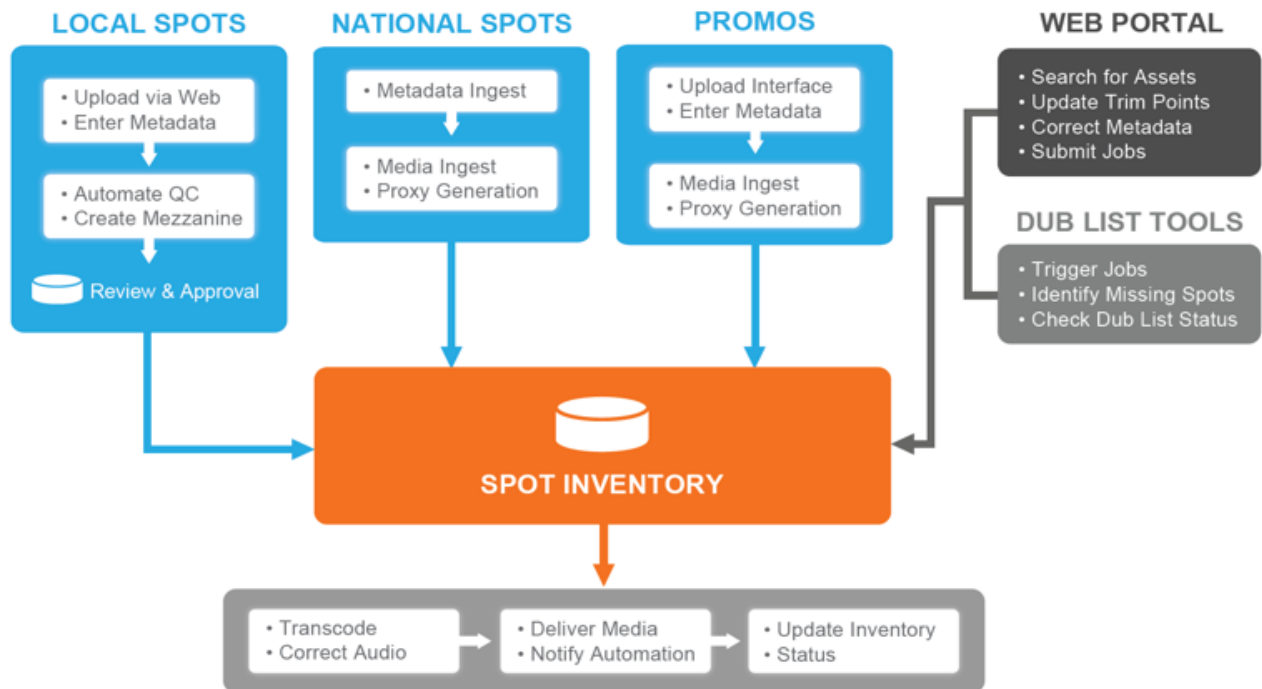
LOCAL SPOTS

• Upload via Web
• Enter Metadata

• Automate QC
• Create Mezzanine

Review & Approval

NATIONAL SPOTS

• Metadata Ingest

• Media Ingest
• Proxy Generation

PROMOS

• Upload Interface
• Enter Metadata

• Media Ingest
• Proxy Generation

WEB PORTAL

• Search for Assets
• Update Trim Points
• Correct Metadata
• Submit Jobs

DUB LIST TOOLS

• Trigger Jobs
• Identify Missing Spots
• Check Dub List Status

SPOT INVENTORY

• Transcode
• Correct Audio

• Deliver Media
• Notify Automation

• Update Inventory
• Status